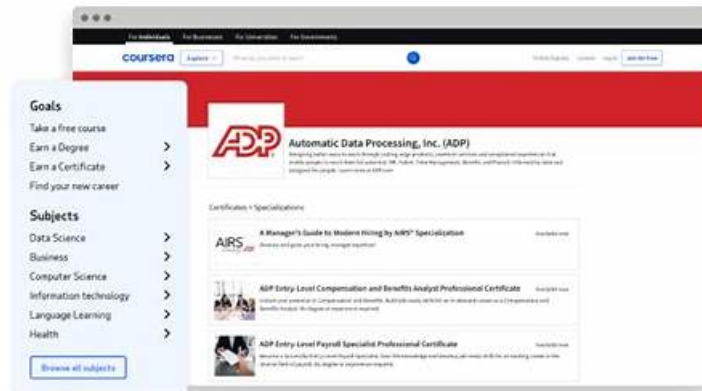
For Individuals For Businesses For Universities For Governments

coursera Explore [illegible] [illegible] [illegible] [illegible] Join for Free

Goals
Take a free course
Earn a Degree
Earn a Certificate
Find your new career

Subjects
Data Science
Business
Computer Science
Information technology
Language Learning
Health

Browse all subjects

ADP

Automatic Data Processing, Inc. (ADP)
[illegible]

Certificates + Specializations

AIRS
A Manager's Guide to Modern Hiring by AIRS® Specialization
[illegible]
Available now

ADP Entry-Level Compensation and Benefits Analyst Professional Certificate
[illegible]
Available now

ADP Entry-Level Payroll Specialist Professional Certificate
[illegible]
Available now